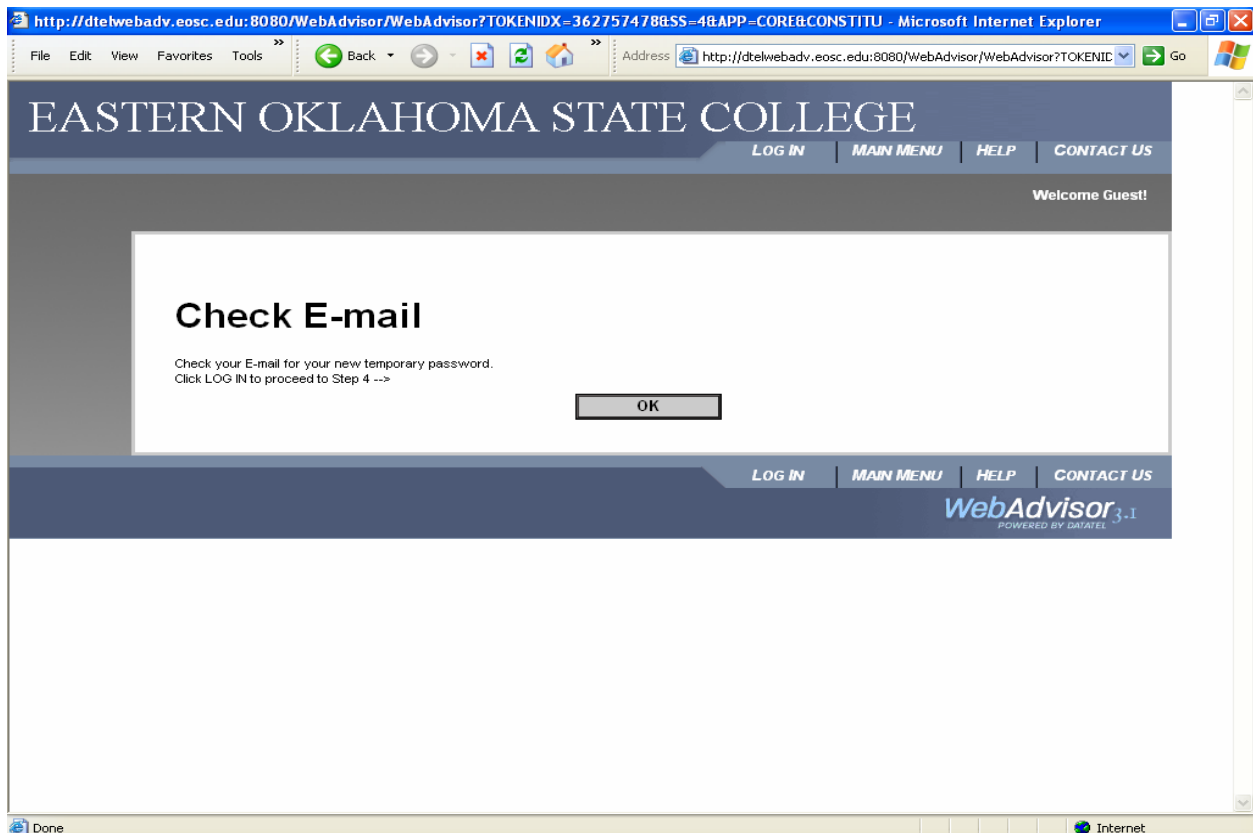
http://dtelwebadv.eosc.edu:8080/WebAdvisor/WebAdvisor?TOKENIDX=362757478&SS=4&APP=CORE&CONSTITU - Microsoft Internet Explorer

File Edit View Favorites Tools Back Address http://dtelwebadv.eosc.edu:8080/WebAdvisor/WebAdvisor?TOKENID Go

EASTERN OKLAHOMA STATE COLLEGE

LOG IN | MAIN MENU | HELP | CONTACT US

Welcome Guest!

Check E-mail

Check your E-mail for your new temporary password.
Click LOG IN to proceed to Step 4 -->

OK

LOG IN | MAIN MENU | HELP | CONTACT US

WebAdvisor 3.1
POWERED BY DATATEL

Done

Internet